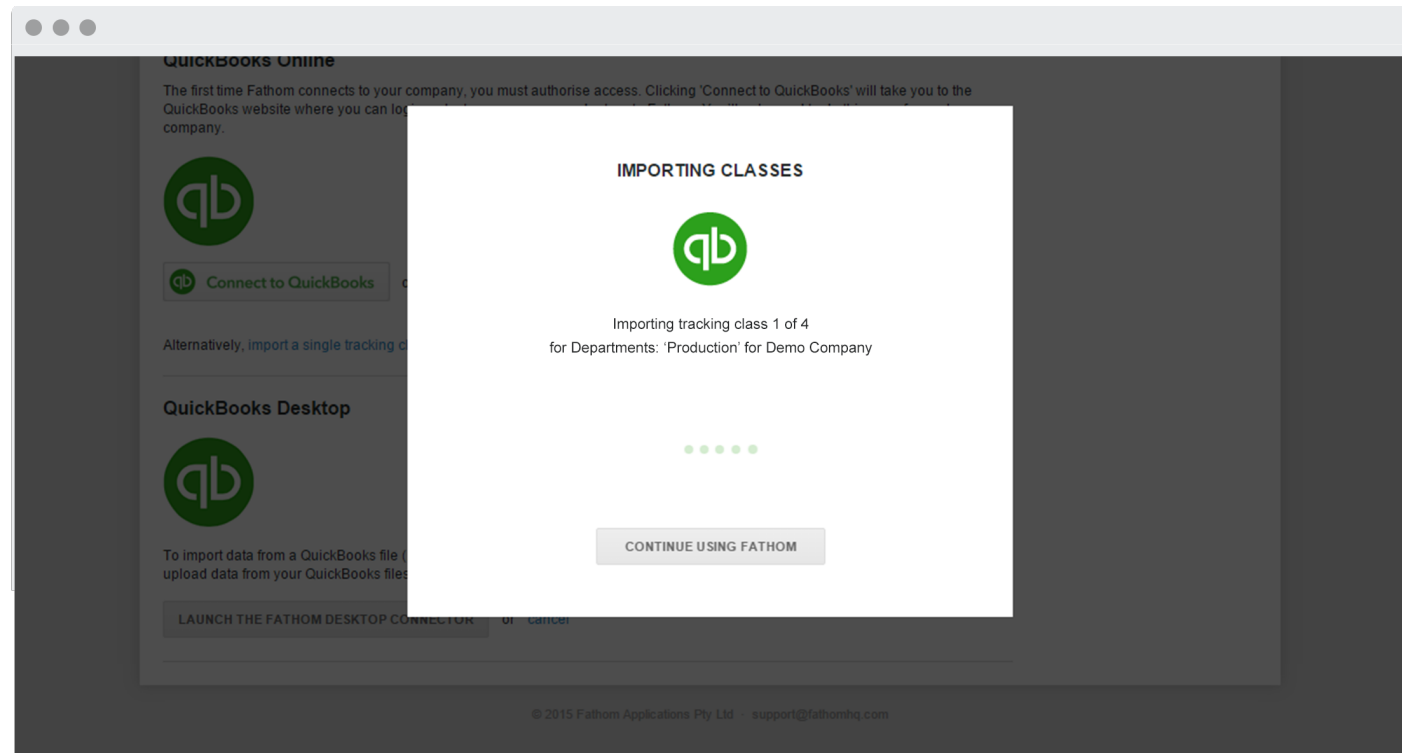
QuickBooks Online

The first time Fathom connects to your company, you must authorise access. Clicking 'Connect to QuickBooks' will take you to the QuickBooks website where you can lo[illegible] company.

Connect to QuickBooks o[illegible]

Alternatively, import a single tracking c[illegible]

QuickBooks Desktop

To import data from a QuickBooks file ([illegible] upload data from your QuickBooks files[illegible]

LAUNCH THE FATHOM DESKTOP CONNECTOR or cancel

© 2015 Fathom Applications Pty Ltd · support@fathomhq.com

IMPORTING CLASSES

Importing tracking class 1 of 4
for Departments: 'Production' for Demo Company

CONTINUE USING FATHOM